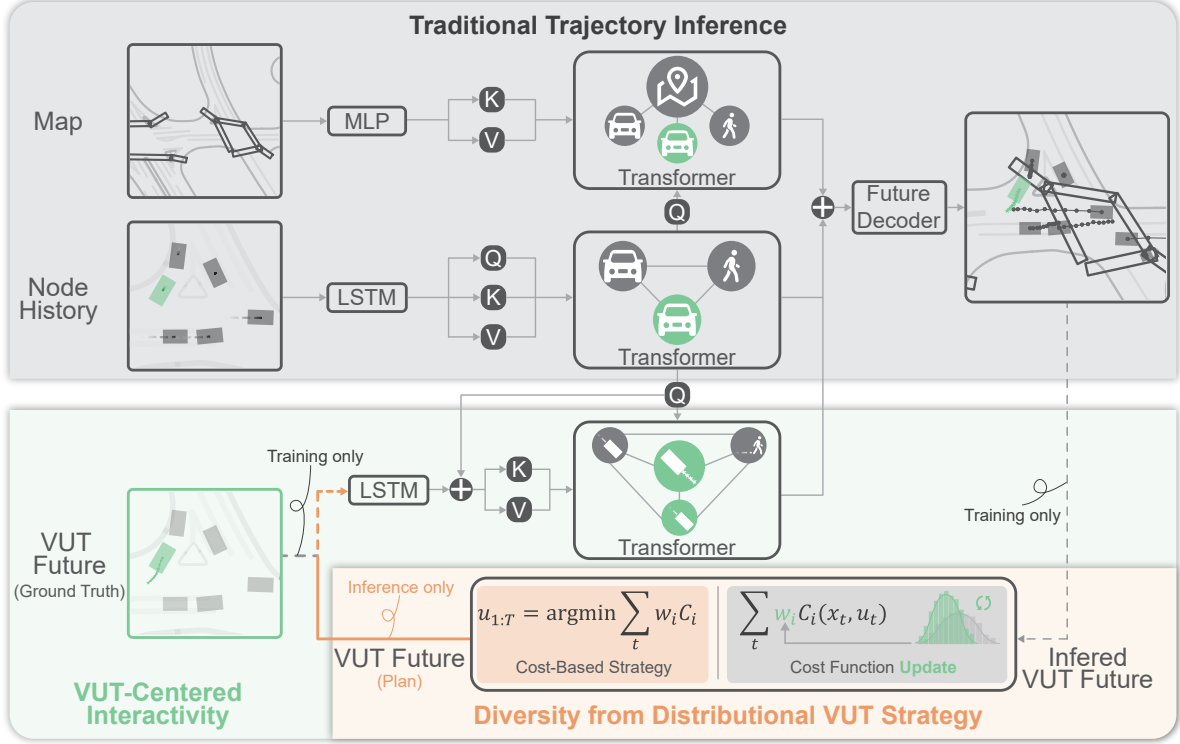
Traditional Trajectory Inference

Map

MLP

K

V

Transformer

Q

Future Decoder

Node History

LSTM

Q

K

V

Transformer

Q

Training only

LSTM

K

V

Transformer

Training only

VUT Future (Ground Truth)

Inference only

$u_{1:T} = \text{argmin} \sum_t w_i C_i$

Cost-Based Strategy

$\sum_t w_i C_i(x_t, u_t)$

Cost Function Update

VUT Future (Plan)

Infered VUT Future

VUT-Centered Interactivity

Diversity from Distributional VUT Strategy